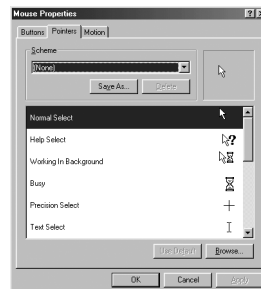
Mouse Properties

Buttons Pointers Motion

Scheme

(None)

Save As... Delete

Normal Select

Help Select

Working In Background

Busy

Precision Select

Text Select

Use Default Browse...

OK Cancel Apply